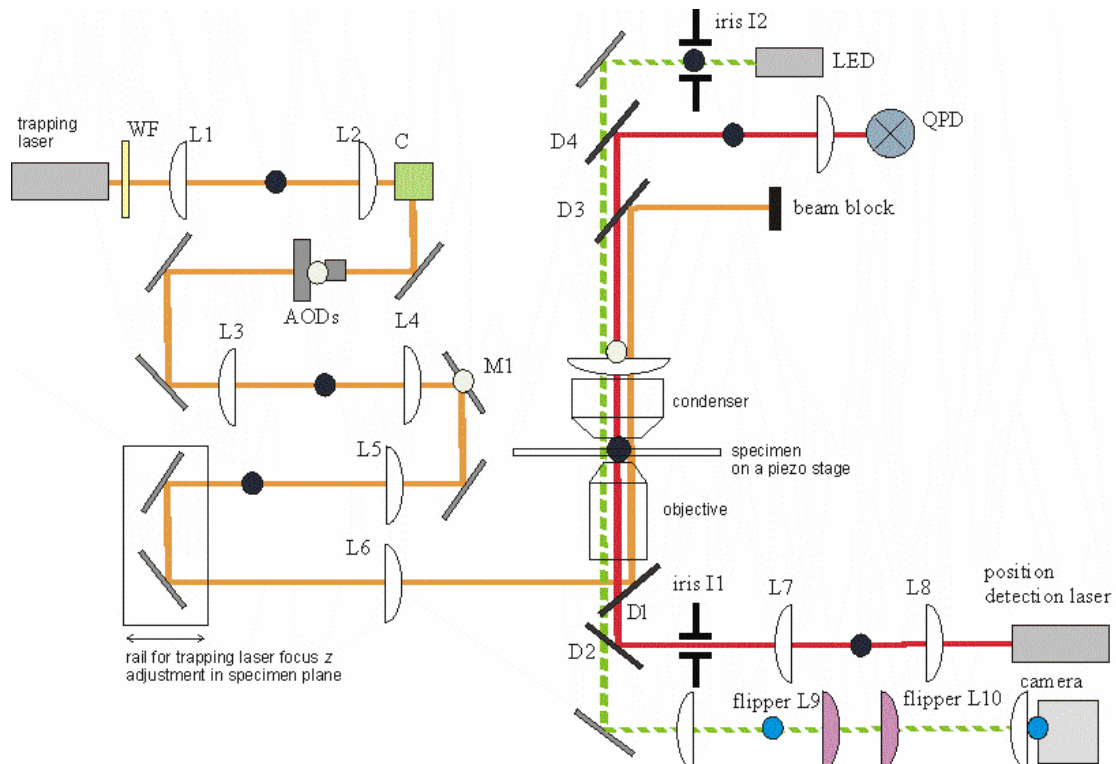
iris I2
LED
QPD
trapping laser
WF
L1
L2
C
D4
D3
beam block
AODs
L4
L3
M1
condenser
L5
specimen on a piezo stage
objective
L6
iris I1
L7
L8
position detection laser
D1
D2
rail for trapping laser focus z adjustment in specimen plane
flipper L9
flipper L10
camera